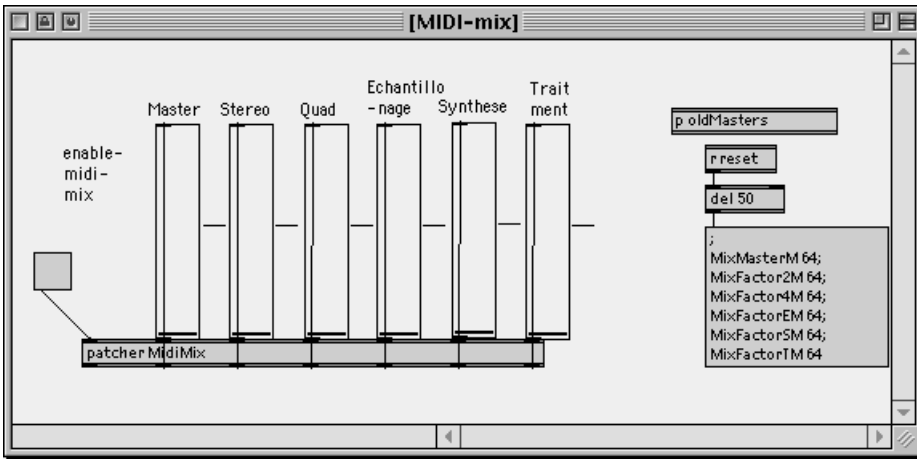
[MIDI-mix]

enable-midi-mix

Master

Stereo

Quad

Echantillo-nage

Synthese

Traitment

patcher MidiMix

p oldMasters

r reset

del 50

;
MixMasterM 64;
MixFactor2M 64;
MixFactor4M 64;
MixFactorEM 64;
MixFactorSM 64;
MixFactorTM 64